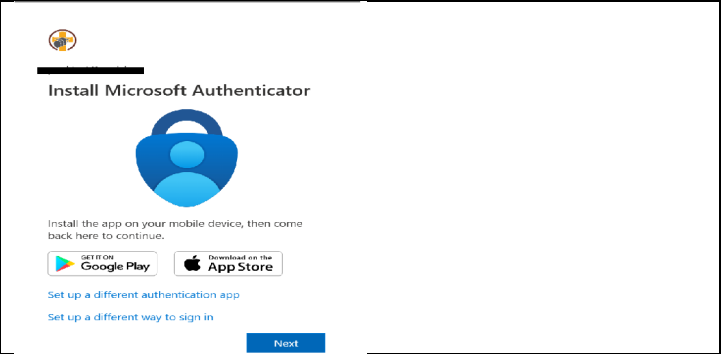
Install Microsoft Authenticator

Install the app on your mobile device, then come back here to continue.

GET IT ON
Google Play

Download on the
App Store

Set up a different authentication app

Set up a different way to sign in

Next